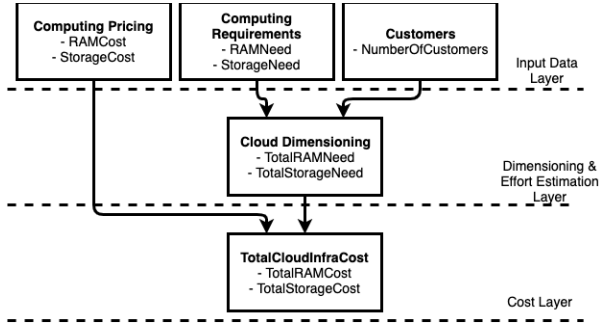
**Computing Pricing**
- RAMCost
- StorageCost

**Computing Requirements**
- RAMNeed
- StorageNeed

**Customers**
- NumberOfCustomers

Input Data Layer

**Cloud Dimensioning**
- TotalRAMNeed
- TotalStorageNeed

Dimensioning & Effort Estimation Layer

**TotalCloudInfraCost**
- TotalRAMCost
- TotalStorageCost

Cost Layer